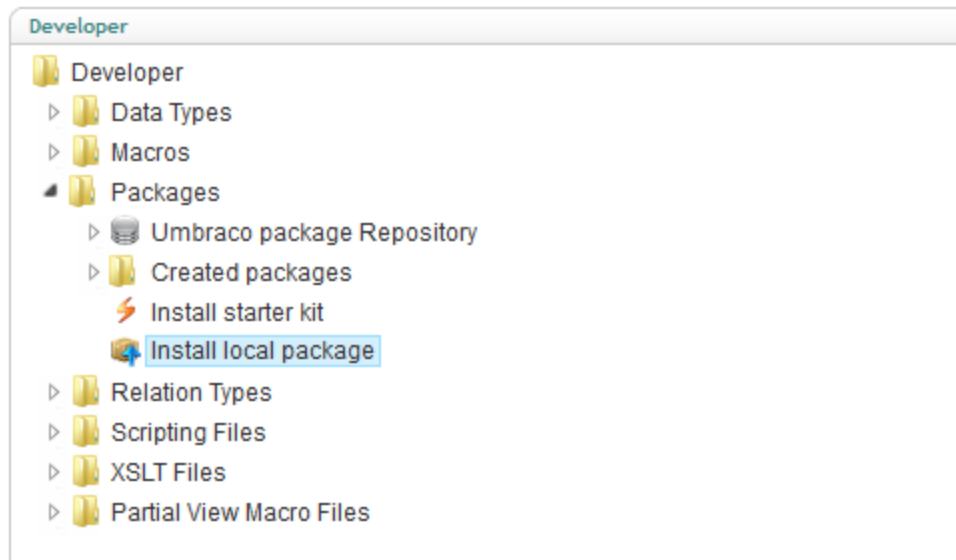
Developer

Developer
Data Types
Macros
Packages
Umbraco package Repository
Created packages
Install starter kit
Install local package
Relation Types
Scripting Files
XSLT Files
Partial View Macro Files